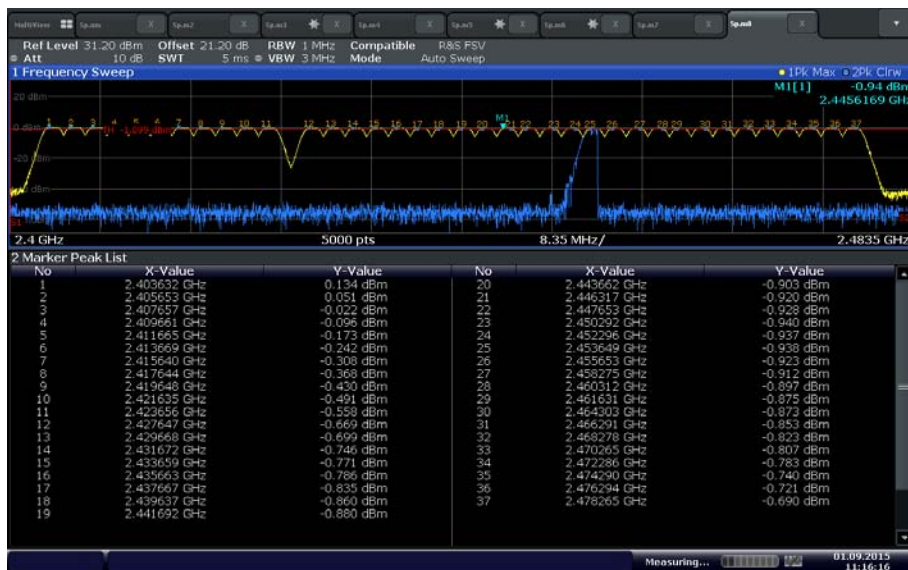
MultiView Sp.ass Sp.as2 Sp.as3 Sp.as4 Sp.as5 Sp.as6 Sp.as7 Sp.as8

Ref Level 31.20 dBm Offset 21.20 dB RBW 1 MHz Compatible R&S FSV
Att 10 dB SWT 5 ms VBW 3 MHz Mode Auto Sweep

1 Frequency Sweep ● 1Pk Max ● 2Pk Clrw

M1[1] -0.94 dBm
2.4456169 GHz

20 dBm
0 dBm
D1 -1.099 dBm
-20 dBm
dBm

1 2 3 4 5 6 7 8 9 10 11 12 13 14 15 16 17 18 19 20 M1 21 22 23 24 25 26 27 28 29 30 31 32 33 34 35 36 37

2.4 GHz 5000 pts 8.35 MHz/ 2.4835 GHz

2 Marker Peak List

| No | X-Value | Y-Value | No | X-Value | Y-Value |
|---|---|---|---|---|---|
| 1 | 2.403632 GHz | 0.134 dBm | 20 | 2.443662 GHz | -0.903 dBm |
| 2 | 2.405653 GHz | 0.051 dBm | 21 | 2.446317 GHz | -0.920 dBm |
| 3 | 2.407657 GHz | -0.022 dBm | 22 | 2.447653 GHz | -0.928 dBm |
| 4 | 2.409661 GHz | -0.096 dBm | 23 | 2.450292 GHz | -0.940 dBm |
| 5 | 2.411665 GHz | -0.173 dBm | 24 | 2.452296 GHz | -0.937 dBm |
| 6 | 2.413649 GHz | -0.242 dBm | 25 | 2.453649 GHz | -0.938 dBm |
| 7 | 2.415640 GHz | -0.308 dBm | 26 | 2.455653 GHz | -0.923 dBm |
| 8 | 2.417644 GHz | -0.368 dBm | 27 | 2.458275 GHz | -0.912 dBm |
| 9 | 2.419648 GHz | -0.430 dBm | 28 | 2.460312 GHz | -0.897 dBm |
| 10 | 2.421635 GHz | -0.491 dBm | 29 | 2.461631 GHz | -0.875 dBm |
| 11 | 2.423656 GHz | -0.558 dBm | 30 | 2.464303 GHz | -0.873 dBm |
| 12 | 2.427647 GHz | -0.669 dBm | 31 | 2.466291 GHz | -0.853 dBm |
| 13 | 2.429668 GHz | -0.699 dBm | 32 | 2.468278 GHz | -0.823 dBm |
| 14 | 2.431672 GHz | -0.746 dBm | 33 | 2.470265 GHz | -0.807 dBm |
| 15 | 2.433659 GHz | -0.771 dBm | 34 | 2.472286 GHz | -0.783 dBm |
| 16 | 2.435663 GHz | -0.786 dBm | 35 | 2.474290 GHz | -0.740 dBm |
| 17 | 2.437667 GHz | -0.835 dBm | 36 | 2.476294 GHz | -0.721 dBm |
| 18 | 2.439637 GHz | -0.860 dBm | 37 | 2.478265 GHz | -0.690 dBm |
| 19 | 2.441692 GHz | -0.880 dBm | | | |

Measuring... 01.09.2015 11:16:16